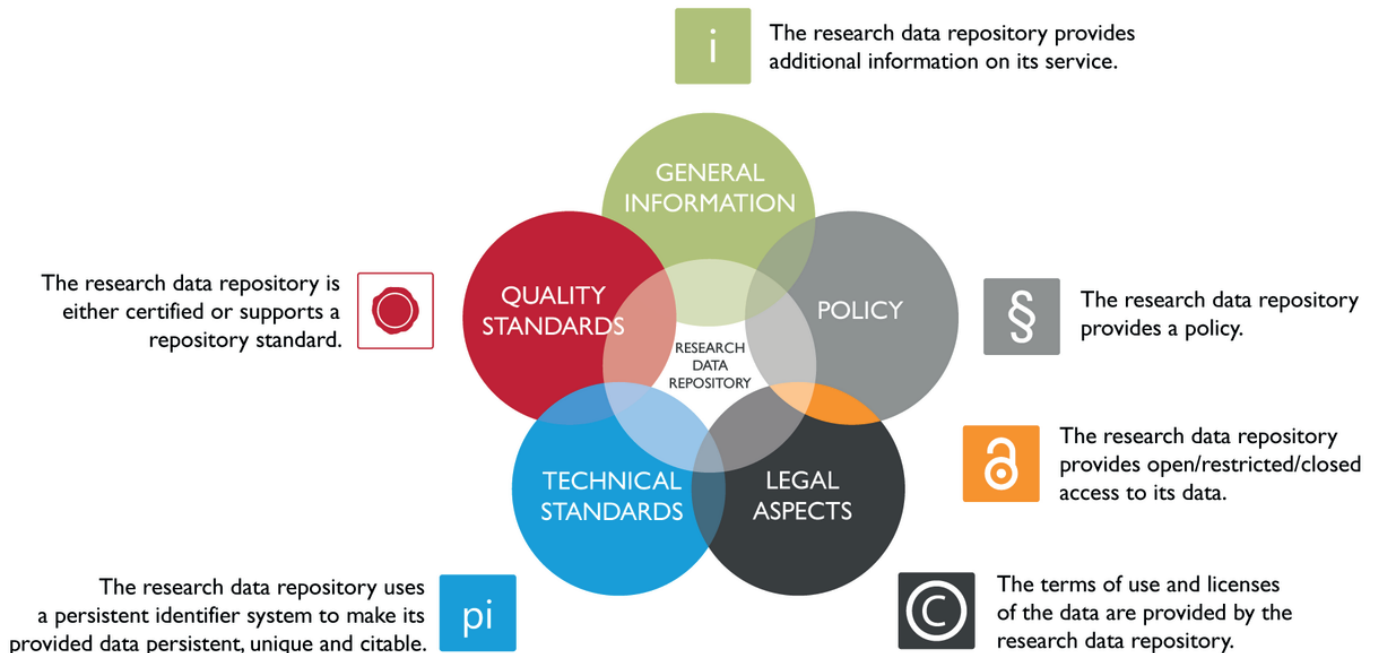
i

The research data repository provides additional information on its service.

GENERAL INFORMATION

The research data repository is either certified or supports a repository standard.

QUALITY STANDARDS

RESEARCH DATA REPOSITORY

POLICY

§

The research data repository provides a policy.

The research data repository provides open/restricted/closed access to its data.

TECHNICAL STANDARDS

LEGAL ASPECTS

The research data repository uses a persistent identifier system to make its provided data persistent, unique and citable.

pi

The terms of use and licenses of the data are provided by the research data repository.